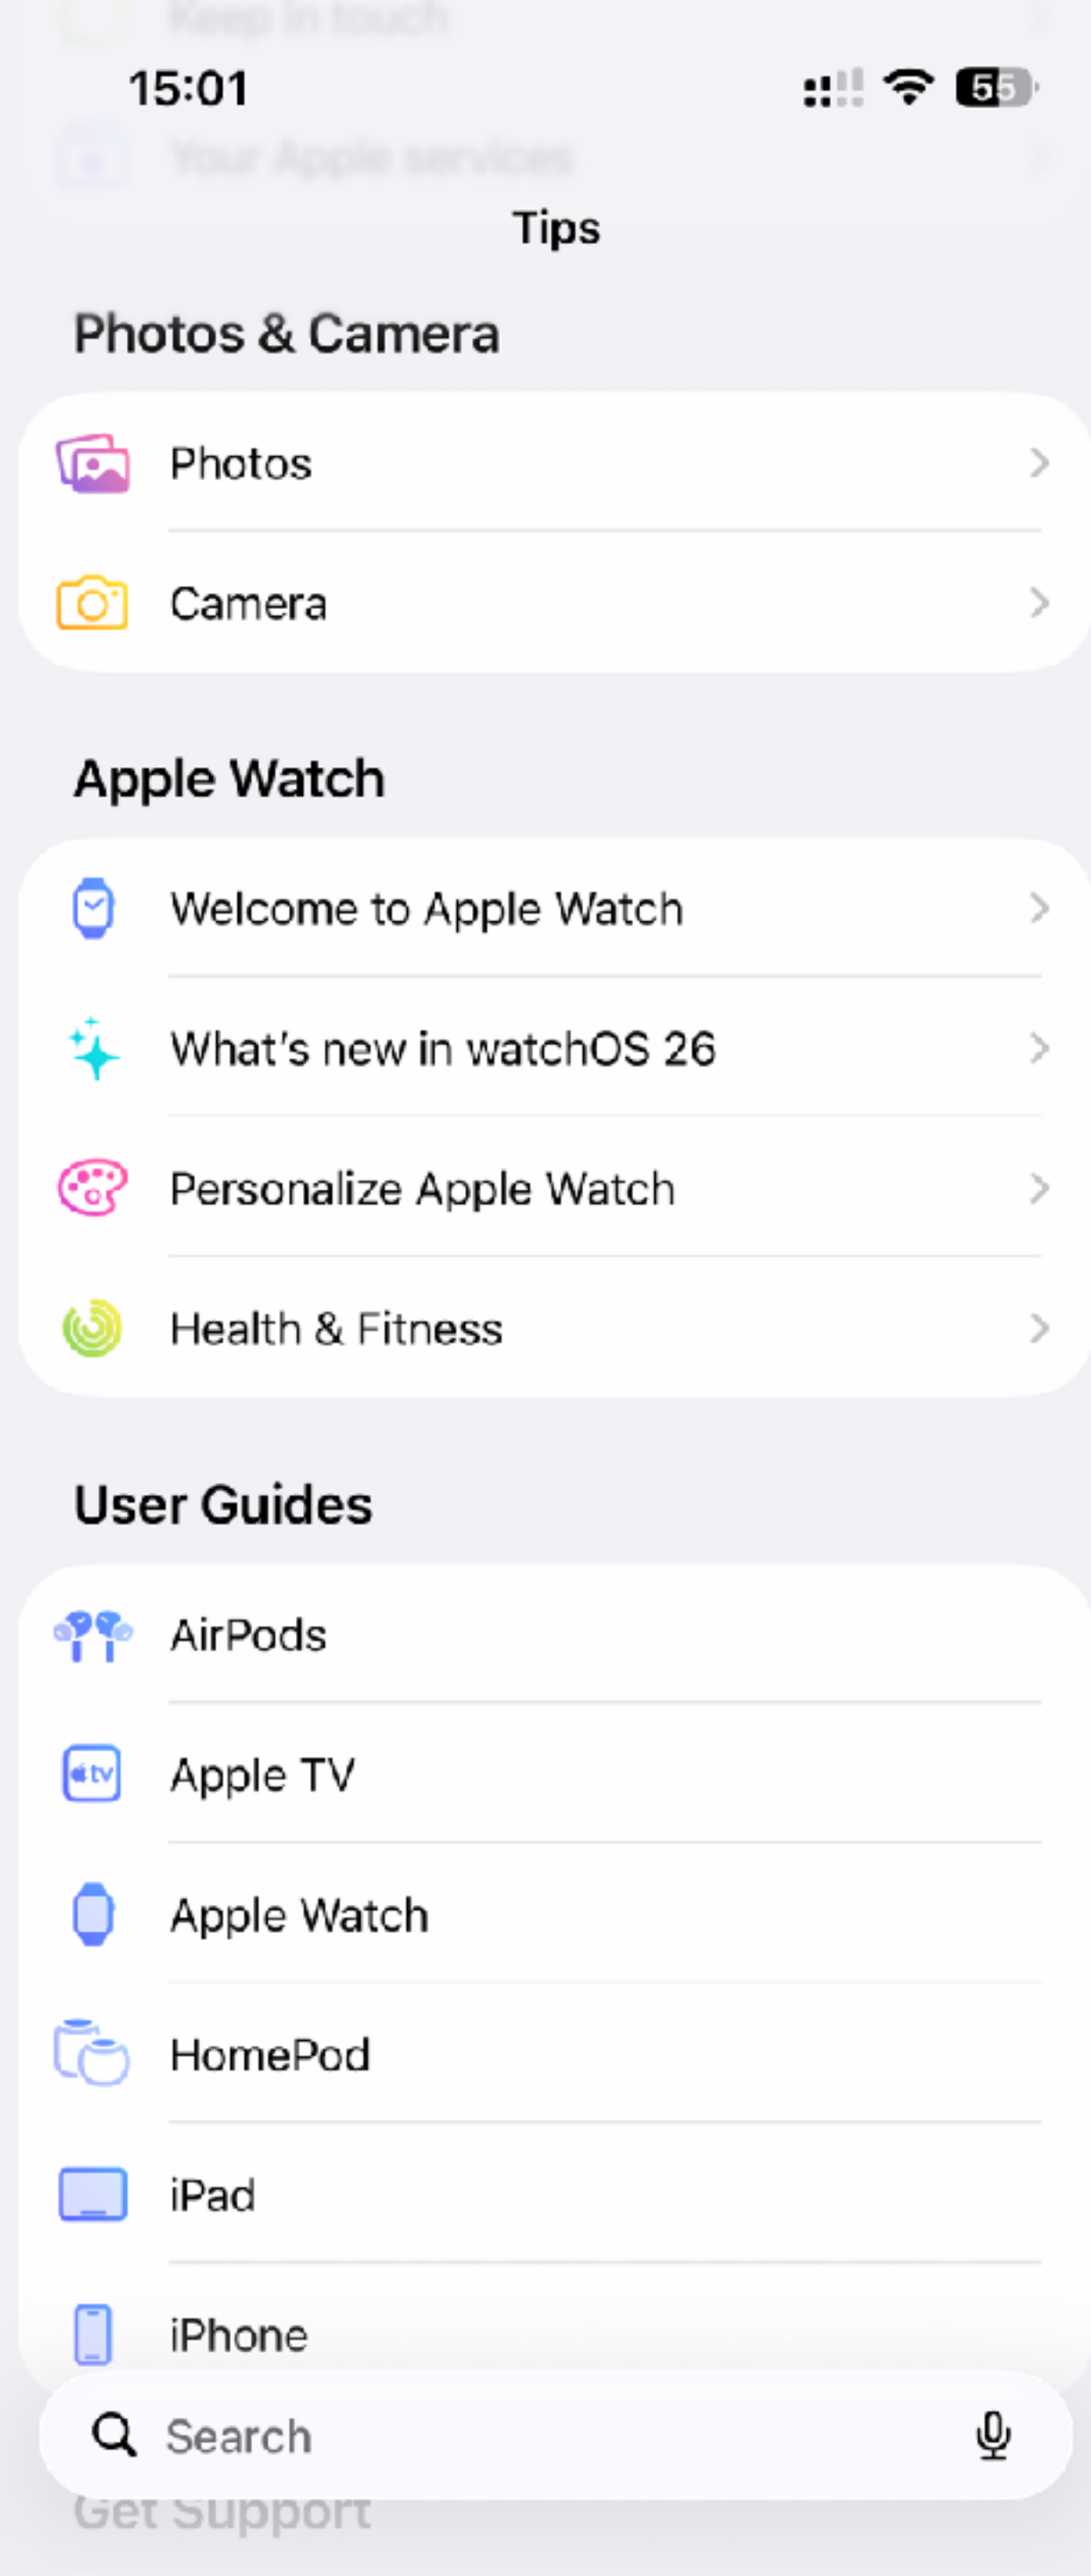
Keep in touch

15:01

55

Your Apple services

Tips

Photos & Camera

Photos

Camera

Apple Watch

Welcome to Apple Watch

What's new in watchOS 26

Personalize Apple Watch

Health & Fitness

User Guides

AirPods

tv

Apple TV

Apple Watch

HomePod

iPad

iPhone

Search

Get Support